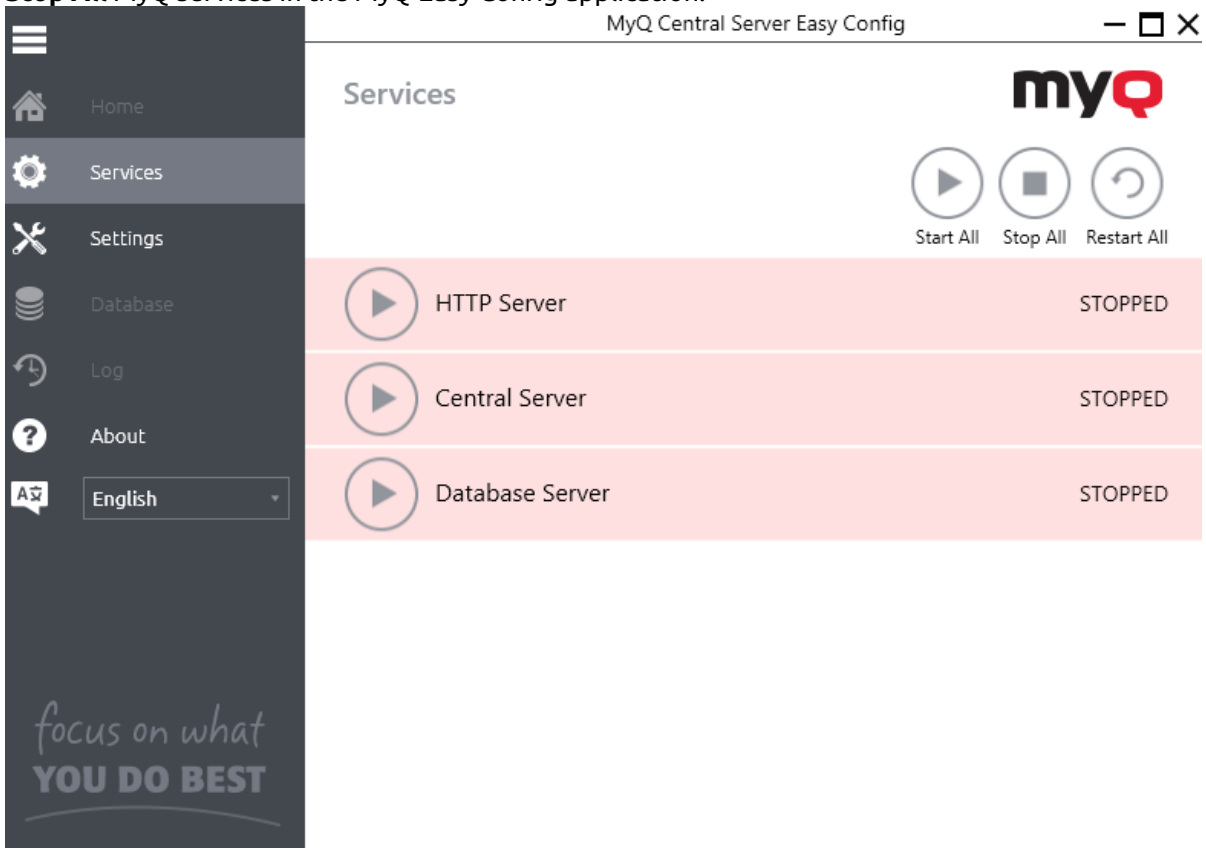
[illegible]

MyQ Central Server Easy Config

Home
Services
Settings
Database
Log
About
English

focus on what
YOU DO BEST

Services

myQ

Start All
Stop All
Restart All

HTTP Server STOPPED
Central Server STOPPED
Database Server STOPPED